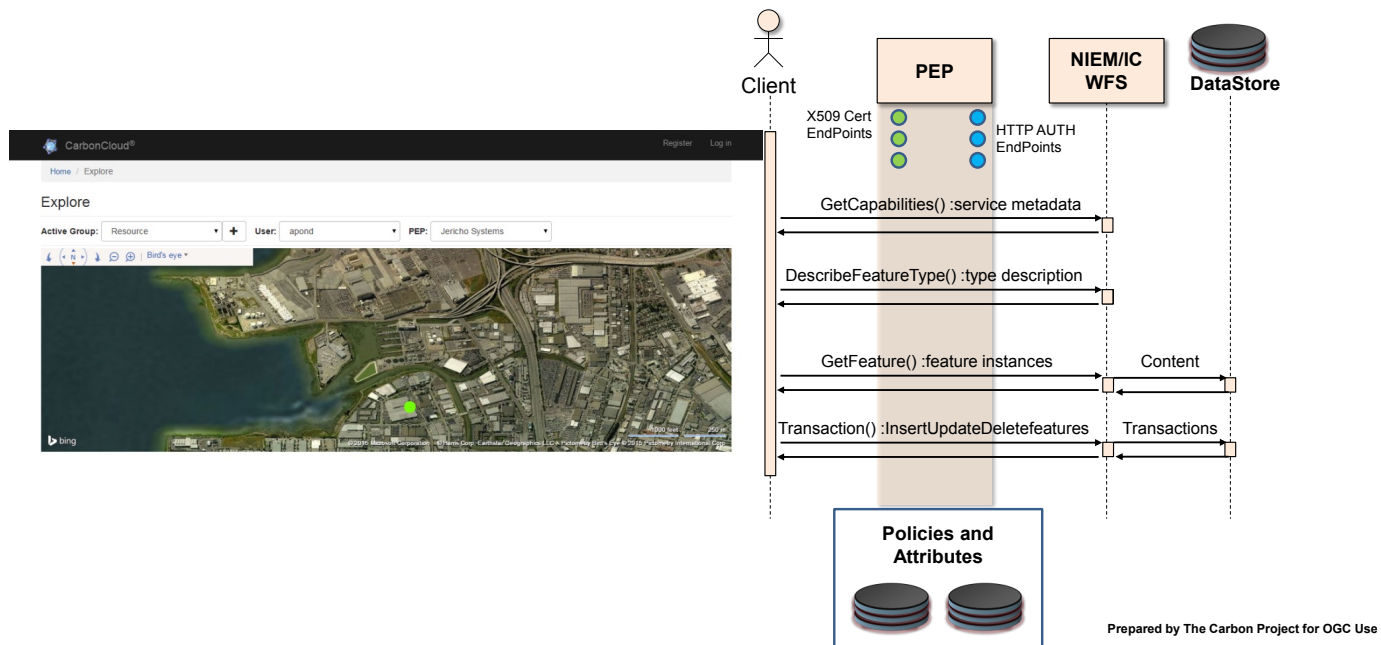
CarbonCloud®

Register Log in

Home / Explore

Explore

Active Group: Resource + User: apond PEP: Jericho Systems

N | Bird's eye

bing

© 2016 Microsoft Corporation © Harris Corp, Earthstar Geographics LLC © Pictometry Bird's Eye © 2010 Pictometry International Corp

Client

PEP

NIEM/IC WFS

DataStore

X509 Cert EndPoints

HTTP AUTH EndPoints

GetCapabilities() :service metadata

DescribeFeatureType() :type description

GetFeature() :feature instances

Content

Transaction() :InsertUpdateDeletefeatures

Transactions

Policies and Attributes

Prepared by The Carbon Project for OGC Use